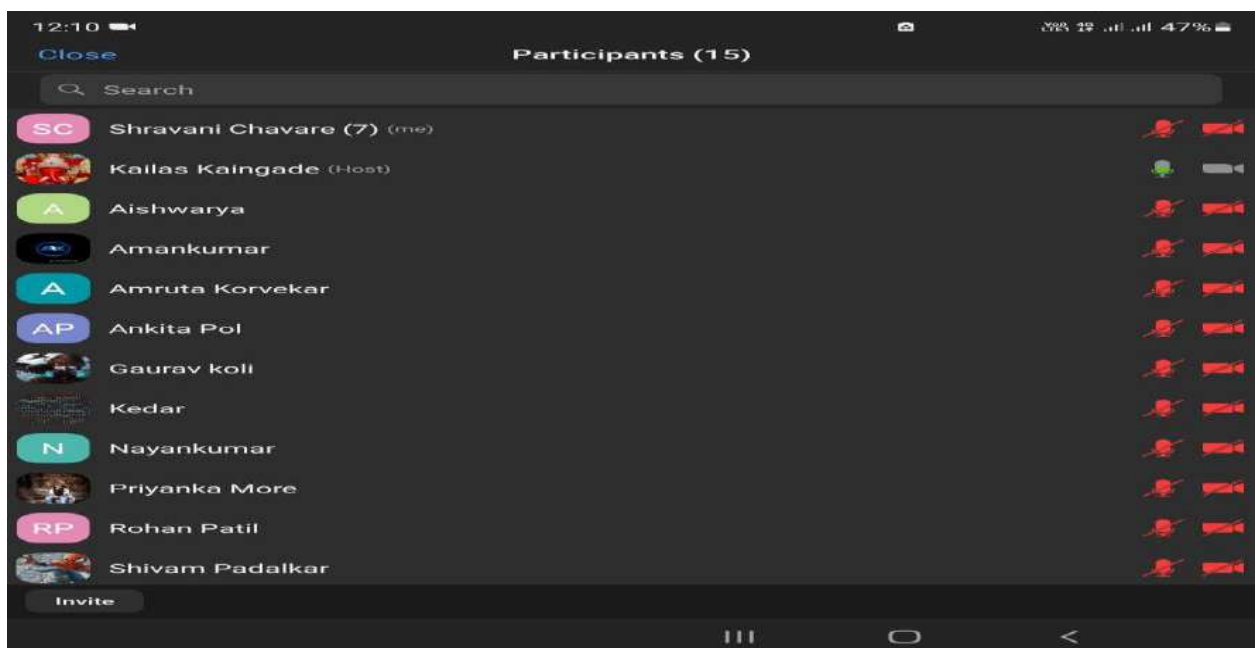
12:10

47%

Close

Participants (15)

Search

SC Shravani Chavare (7) (me)

Kailas Kaingade (Host)

A Aishwarya

Amankumar

A Amruta Korvekar

AP Ankita Pol

Gaurav koli

Kedar

N Nayankumar

Priyanka More

RP Rohan Patil

Shivam Padalkar

Invite